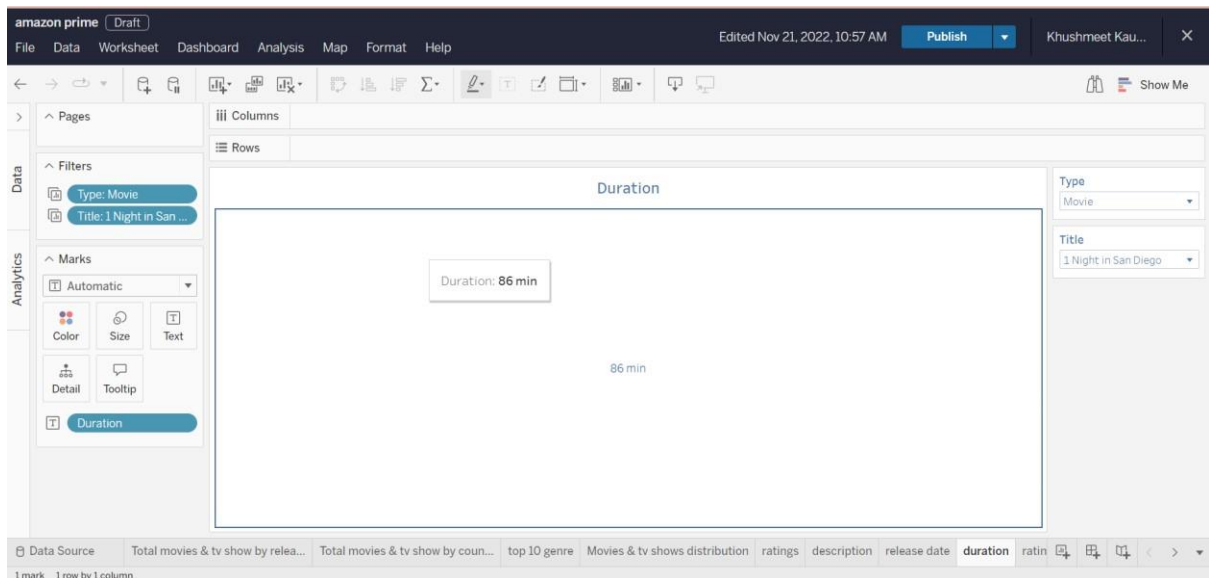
amazon prime Draft
File Data Worksheet Dashboard Analysis Map Format Help
Edited Nov 21, 2022, 10:57 AM Publish Khushmeet Kau... ×
Show Me
Pages
Columns
Rows
Data
Filters
Type: Movie
Title: 1 Night in San ...
Analytics
Marks
Automatic
Color Size Text
Detail Tooltip
Duration
Duration
Duration: 86 min
86 min
Type
Movie
Title
1 Night in San Diego
Data Source Total movies & tv show by relea... Total movies & tv show by coun... top 10 genre Movies & tv shows distribution ratings description release date duration ratin
1 mark 1 row by 1 column